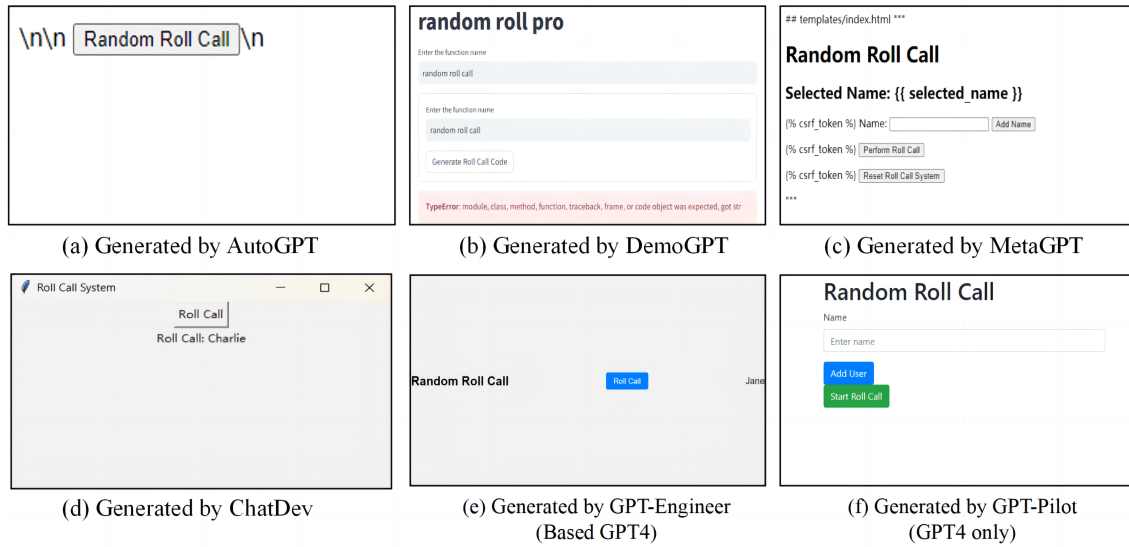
\n\n Random Roll Call \n

(a) Generated by AutoGPT

random roll pro

Enter the function name

random roll call

Enter the function name

random roll call

Generate Roll Call Code

TypeError: module, class, method, function, traceback, frame, or code object was expected, got str

(b) Generated by DemoGPT

## templates/index.html ***

Random Roll Call

Selected Name: {{ selected_name }}

{% csrf_token %} Name: Add Name

{% csrf_token %} Perform Roll Call

{% csrf_token %} Reset Roll Call System

***

(c) Generated by MetaGPT

Roll Call System

Roll Call

Roll Call: Charlie

(d) Generated by ChatDev

Random Roll Call

Roll Call

Jane

(e) Generated by GPT-Engineer (Based GPT4)

Random Roll Call

Name

Enter name

Add User

Start Roll Call

(f) Generated by GPT-Pilot (GPT4 only)